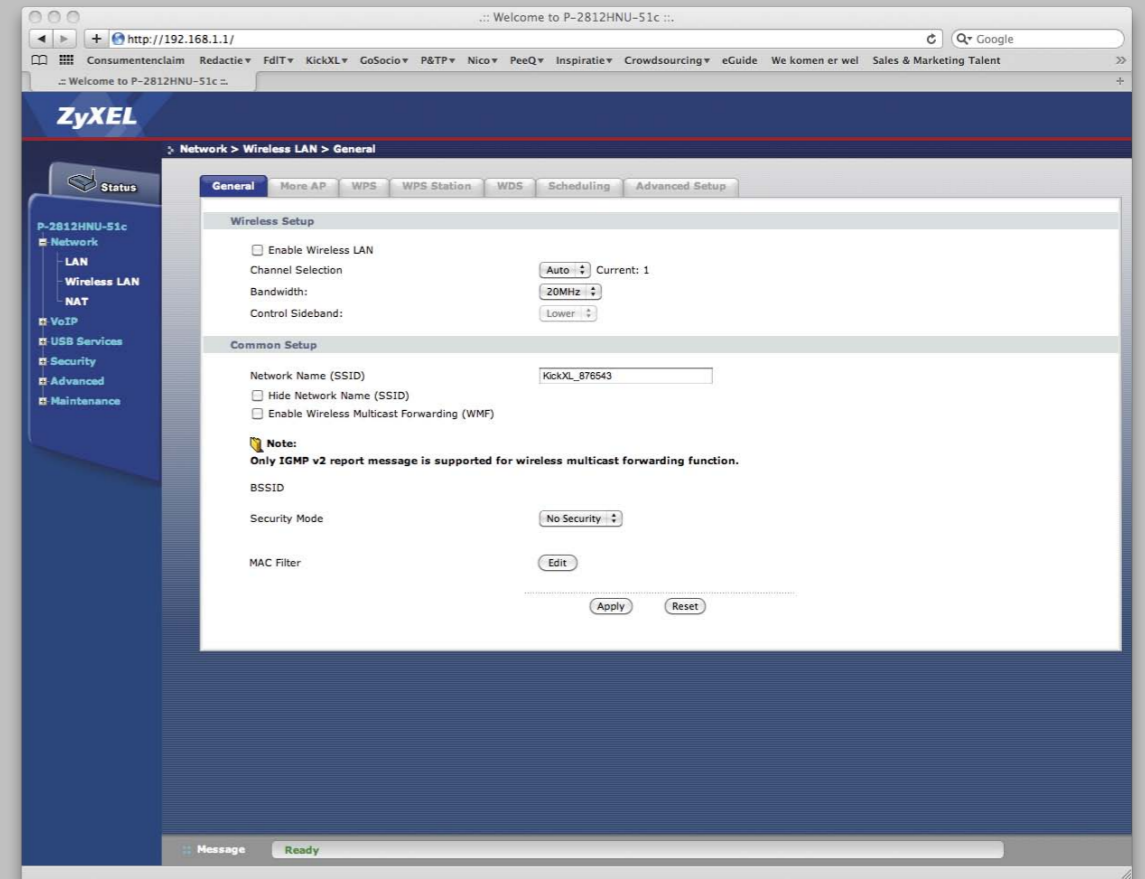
.:: Welcome to P-2812HNU-51c ::.

http://192.168.1.1/

Google

Consumentenclaim Redactie▾ FdIT▾ KickXL▾ GoSocio▾ P&TP▾ Nico▾ PeeQ▾ Inspiratie▾ Crowdsourcing▾ eGuide We komen er wel Sales & Marketing Talent

.:: Welcome to P-2812HNU-51c ::.

ZyXEL

Network > Wireless LAN > General

Status

P-2812HNU-51c
Network
LAN
Wireless LAN
NAT
VoIP
USB Services
Security
Advanced
Maintenance

General | More AP | WPS | WPS Station | WDS | Scheduling | Advanced Setup

Wireless Setup

Enable Wireless LAN

Channel Selection Auto Current: 1

Bandwidth: 20MHz

Control Sideband: Lower

Common Setup

Network Name (SSID) KickXL_876543

Hide Network Name (SSID)

Enable Wireless Multicast Forwarding (WMF)

Note:
Only IGMP v2 report message is supported for wireless multicast forwarding function.

BSSID

Security Mode No Security

MAC Filter Edit

Apply Reset

Message Ready